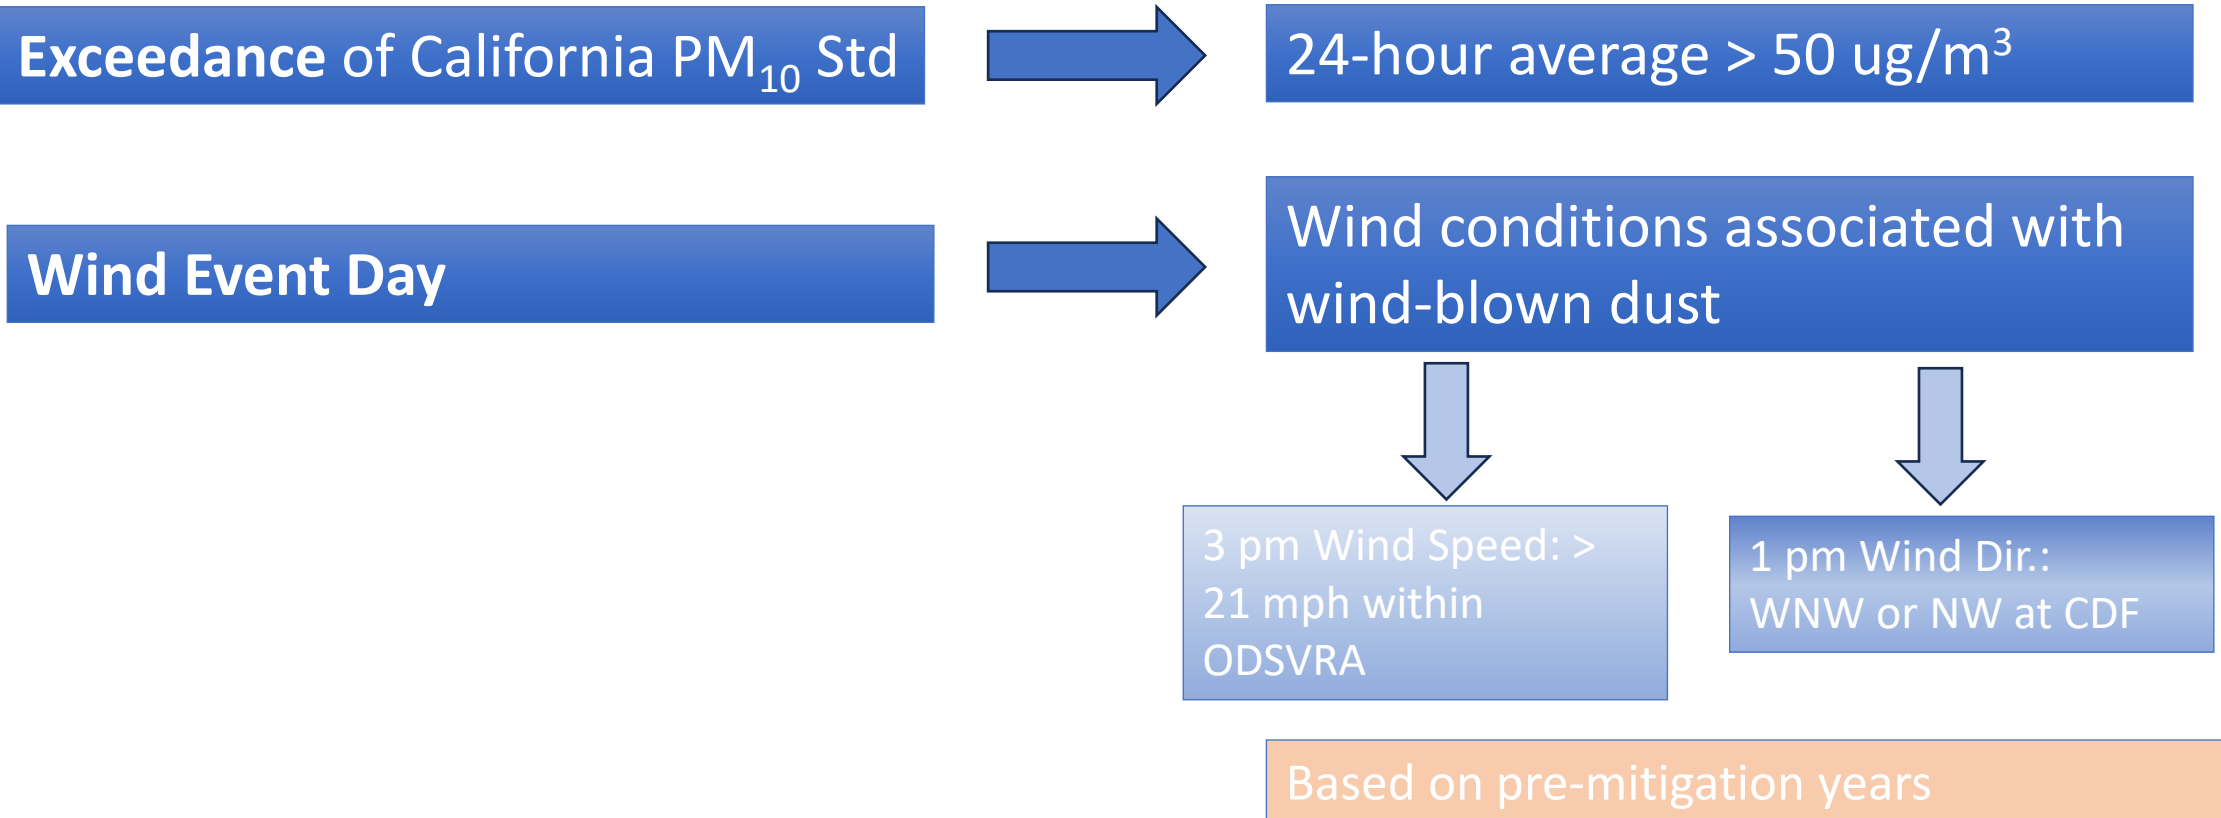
**Exceedance** of California $PM_{10}$ Std

24-hour average > 50 $ug/m^3$

**Wind Event Day**

Wind conditions associated with wind-blown dust

3 pm Wind Speed: > 21 mph within ODSVRA

1 pm Wind Dir.: WNW or NW at CDF

Based on pre-mitigation years